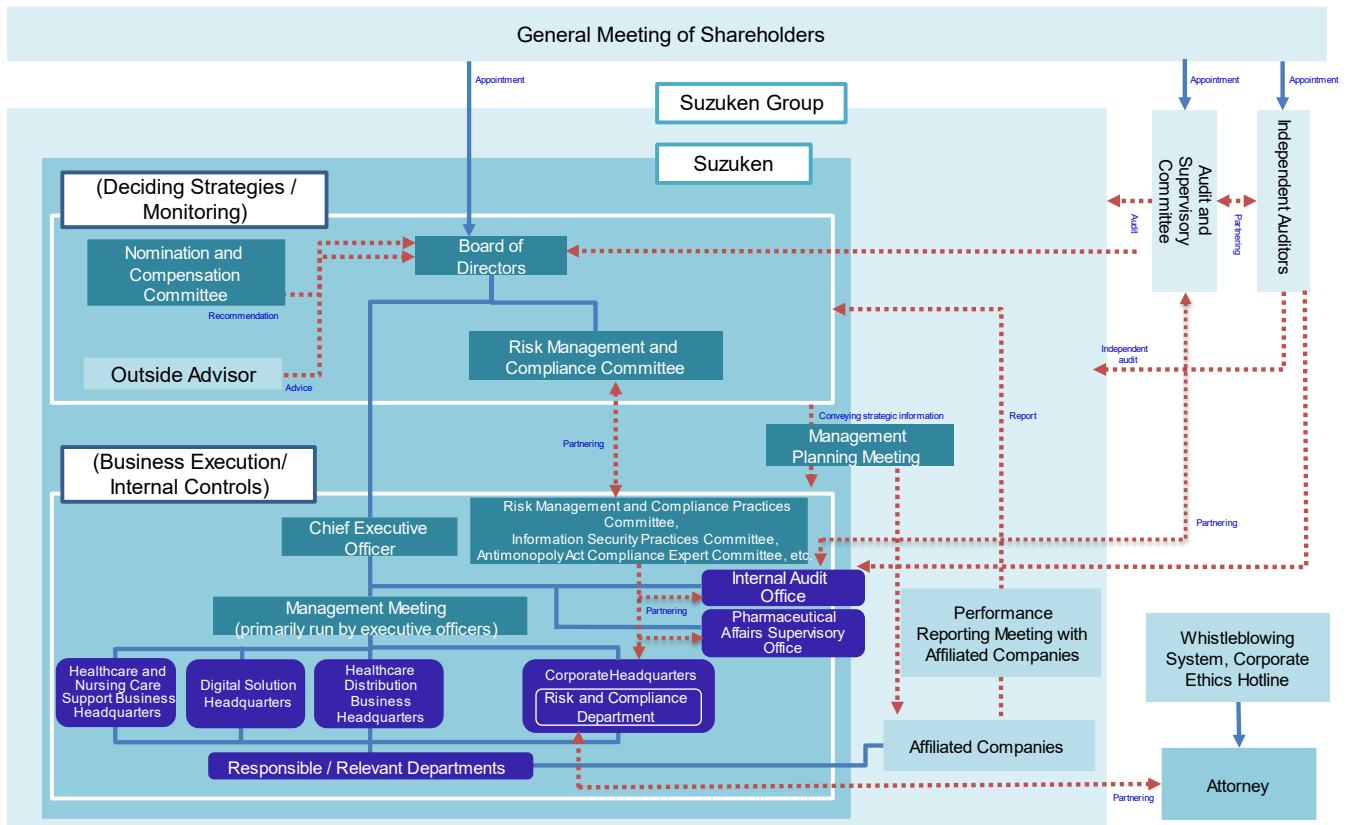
General Meeting of Shareholders

Appointment

Appointment

Appointment

Suzuken Group

Suzuken

(Deciding Strategies / Monitoring)

Nomination and Compensation Committee

Recommendation

Board of Directors

Outside Advisor

Advice

Risk Management and Compliance Committee

Audit and Supervisory Committee

Audit

Partnering

Independent Auditors

Independent audit

Conveying strategic information

Report

Partnering

Management Planning Meeting

(Business Execution/ Internal Controls)

Chief Executive Officer

Risk Management and Compliance Practices Committee, Information Security Practices Committee, Antimonopoly Act Compliance Expert Committee, etc.

Partnering

Internal Audit Office

Partnering

Management Meeting (primarily run by executive officers)

Pharmaceutical Affairs Supervisory Office

Performance Reporting Meeting with Affiliated Companies

Whistleblowing System, Corporate Ethics Hotline

Healthcare and Nursing Care Support Business Headquarters

Digital Solution Headquarters

Healthcare Distribution Business Headquarters

Corporate Headquarters

Risk and Compliance Department

Affiliated Companies

Responsible / Relevant Departments

Partnering

Attorney